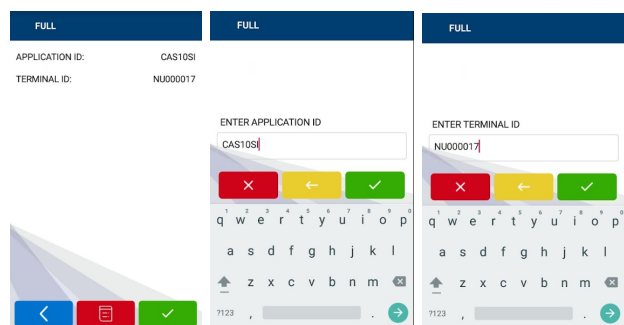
FULL

APPLICATION ID: CAS10SI

TERMINAL ID: NU000017

FULL

ENTER APPLICATION ID

CAS10SI

✕ ← ✓

1 2 3 4 5 6 7 8 9 0
q w e r t y u i o p
a s d f g h j k l
z x c v b n m
?123 , .

FULL

ENTER TERMINAL ID

NU000017

✕ ← ✓

1 2 3 4 5 6 7 8 9 0
q w e r t y u i o p
a s d f g h j k l
z x c v b n m
?123 , .